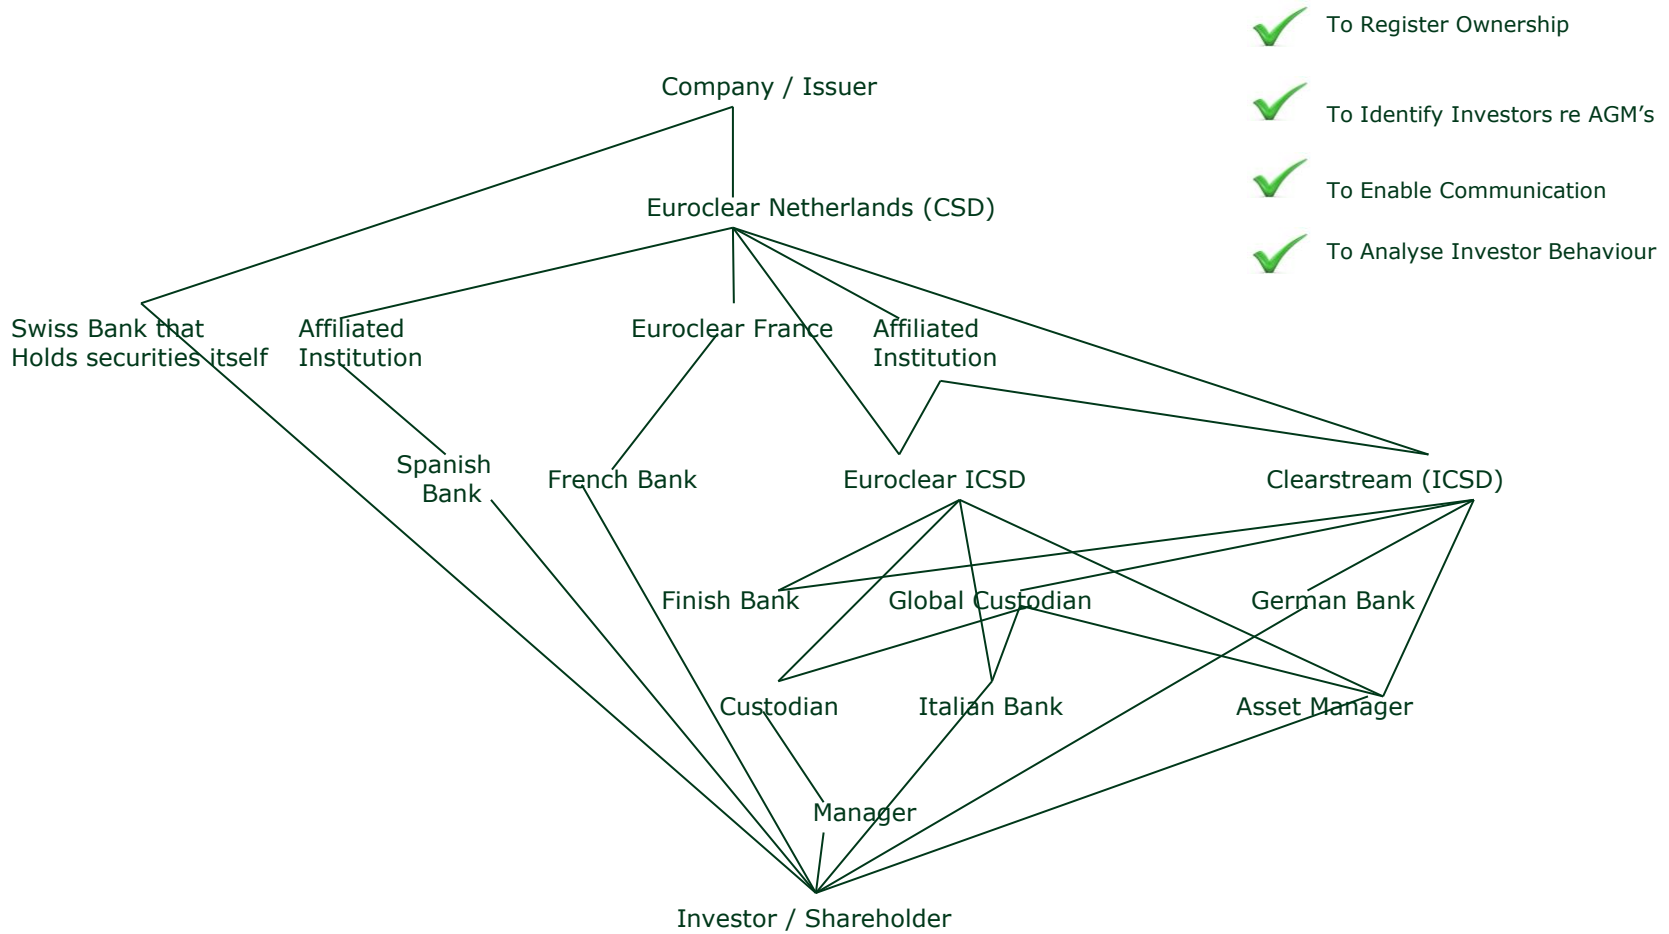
To Register Ownership

To Identify Investors re AGM's

To Enable Communication

To Analyse Investor Behaviour

Company / Issuer

Euroclear Netherlands (CSD)

Swiss Bank that Holds securities itself

Affiliated Institution

Euroclear France

Affiliated Institution

Spanish Bank

French Bank

Euroclear ICSD

Clearstream (ICSD)

Finish Bank

Global Custodian

German Bank

Custodian

Italian Bank

Asset Manager

Manager

Investor / Shareholder